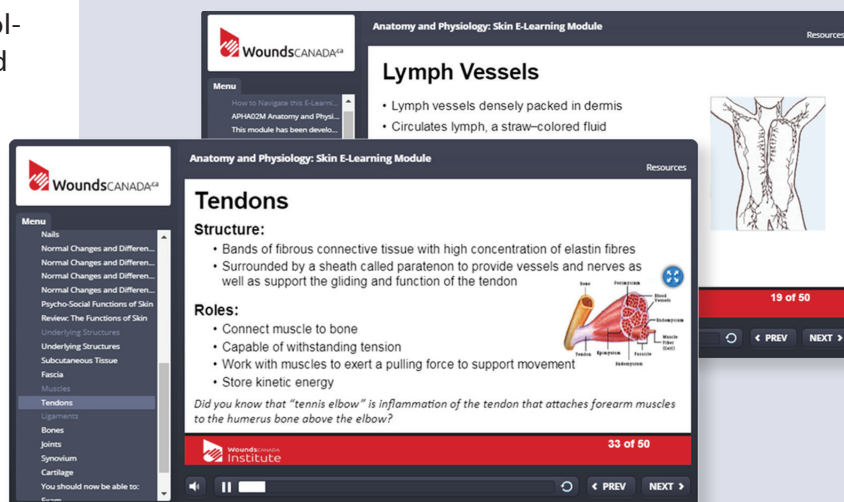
ol-
d

WoundsCANADA

Anatomy and Physiology: Skin E-Learning Module

Resources

Menu

How to Navigate this E-Learni...
APHA02M Anatomy and Physi...
This module has been develo...

Lymph Vessels

• Lymph vessels densely packed in dermis
• Circulates lymph, a straw–colored fluid

19 of 50

PREV NEXT

WoundsCANADA

Anatomy and Physiology: Skin E-Learning Module

Resources

Menu

Nails
Normal Changes and Differen...
Normal Changes and Differen...
Normal Changes and Differen...
Normal Changes and Differen...
Psycho-Social Functions of Skin
Review: The Functions of Skin
Underlying Structures
Underlying Structures
Subcutaneous Tissue
Fascia
Muscles
Tendons
Ligaments
Bones
Joints
Synovium
Cartilage
You should now be able to:
Exam

Tendons

Structure:
• Bands of fibrous connective tissue with high concentration of elastin fibres
• Surrounded by a sheath called paratenon to provide vessels and nerves as well as support the gliding and function of the tendon

Roles:
• Connect muscle to bone
• Capable of withstanding tension
• Work with muscles to exert a pulling force to support movement
• Store kinetic energy

Bone Perimysium Blood Vessels Endomysium Muscle Fiber (Cell) Tendon Epimysium Fascicle Endomysium

Did you know that "tennis elbow" is inflammation of the tendon that attaches forearm muscles to the humerus bone above the elbow?

33 of 50

WoundsCANADA Institute

PREV NEXT